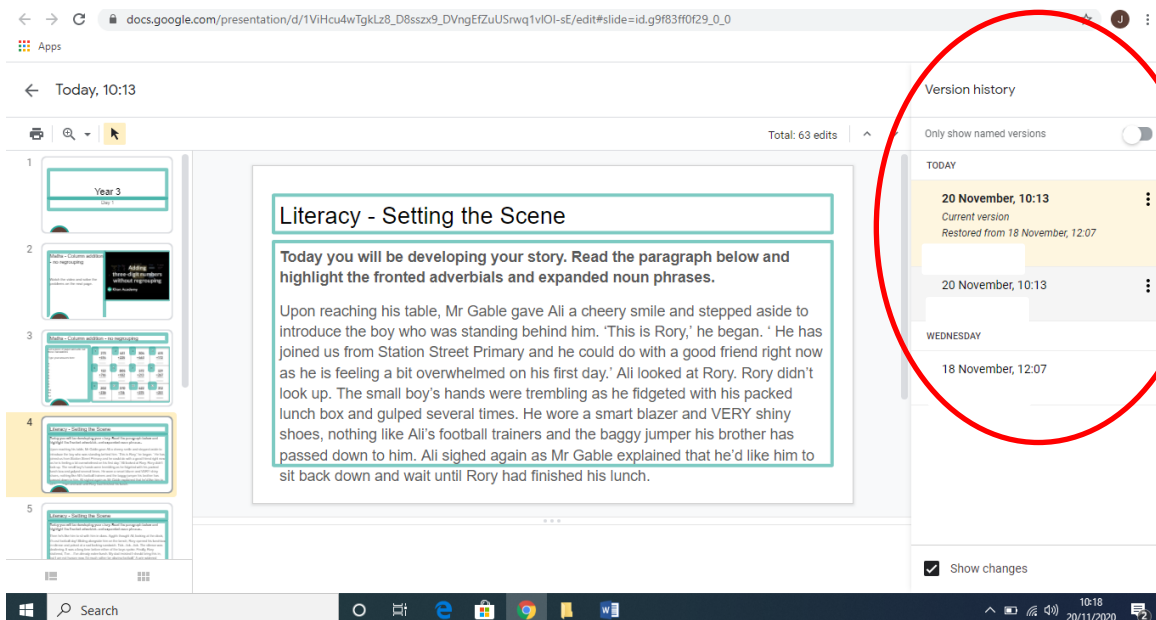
docs.google.com/presentation/d/1ViHcu4wTgkLz8_D8sszx9_DVngEfZuUSrwq1vlOI-sE/edit#slide=id.g9f83ff0f29_0_0

Apps

Today, 10:13

Total: 63 edits

1
Year 3
Day 1

2
Maths – Column addition – no regrouping
Adding three-digit numbers without regrouping

3
Maths – Column addition – no regrouping

4
Literacy – Setting the Scene

5
Literacy – Setting the Scene

Literacy - Setting the Scene

**Today you will be developing your story. Read the paragraph below and highlight the fronted adverbials and expanded noun phrases.**

Upon reaching his table, Mr Gable gave Ali a cheery smile and stepped aside to introduce the boy who was standing behind him. 'This is Rory,' he began. ' He has joined us from Station Street Primary and he could do with a good friend right now as he is feeling a bit overwhelmed on his first day.' Ali looked at Rory. Rory didn't look up. The small boy's hands were trembling as he fidgeted with his packed lunch box and gulped several times. He wore a smart blazer and VERY shiny shoes, nothing like Ali's football trainers and the baggy jumper his brother has passed down to him. Ali sighed again as Mr Gable explained that he'd like him to sit back down and wait until Rory had finished his lunch.

Version history

Only show named versions

TODAY

20 November, 10:13
Current version
Restored from 18 November, 12:07

20 November, 10:13

WEDNESDAY

18 November, 12:07

Show changes

Search

10:18
20/11/2020